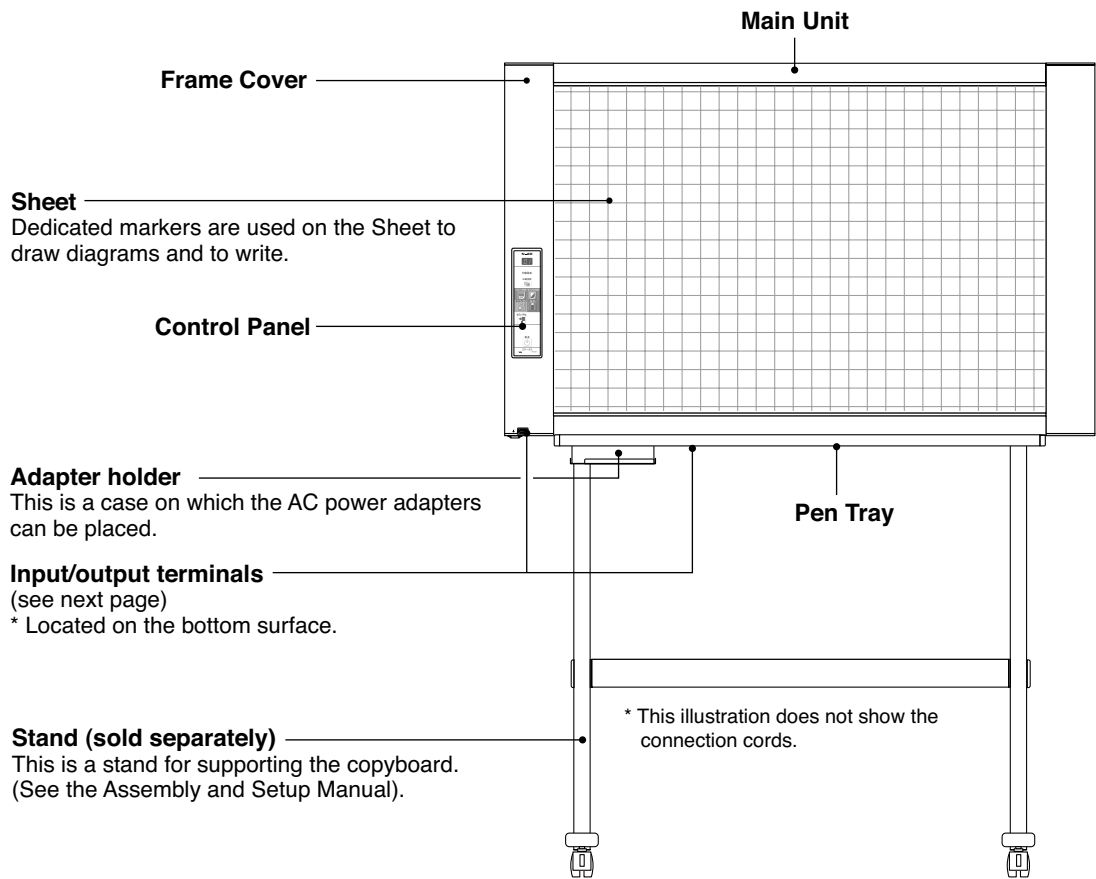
Main Unit

Frame Cover

Sheet
Dedicated markers are used on the Sheet to draw diagrams and to write.

Control Panel

Adapter holder
This is a case on which the AC power adapters can be placed.

Pen Tray

Input/output terminals
(see next page)
* Located on the bottom surface.

* This illustration does not show the connection cords.

Stand (sold separately)
This is a stand for supporting the copyboard. (See the Assembly and Setup Manual).